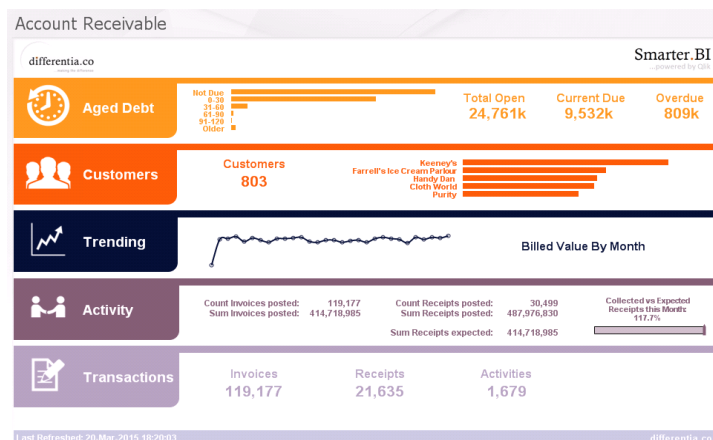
Account Receivable

differentia.co
making the difference

Smarter.BI
...powered by Qlik

Aged Debt

Not Due
0-30
31-60
61-90
91-120
Older

Total Open
24,761k

Current Due
9,532k

Overdue
809k

Customers

Customers
803

Keeney's
Farrell's Ice Cream Parlour
Handy Dan
Cloth World
Purity

Trending

Billed Value By Month

Activity

Count Invoices posted: 119,177
Sum Invoices posted: 414,718,985

Count Receipts posted: 30,499
Sum Receipts posted: 487,976,830

Sum Receipts expected: 414,718,985

Collected vs Expected Receipts this Month: 117.7%

Transactions

Invoices
119,177

Receipts
21,635

Activities
1,679

Last Refreshed: 20-Mar-2015 10:20:03

differentia.co